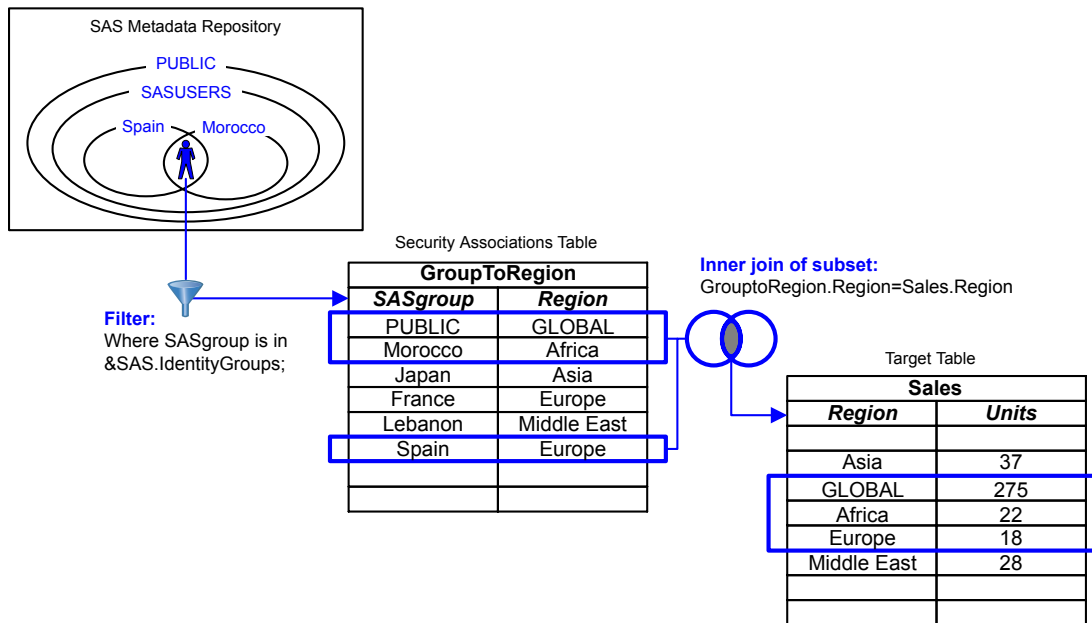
SAS Metadata Repository

PUBLIC

SASUSERS

Spain

Morocco

Filter:
Where SASgroup is in &SAS.IdentityGroups;

Security Associations Table

| GroupToRegion | |
|---|---|
| ***SASgroup*** | ***Region*** |
| PUBLIC | GLOBAL |
| Morocco | Africa |
| Japan | Asia |
| France | Europe |
| Lebanon | Middle East |
| Spain | Europe |
| | |
| | |

Inner join of subset:
GrouptoRegion.Region=Sales.Region

Target Table

| Sales | |
|---|---|
| ***Region*** | ***Units*** |
| | |
| Asia | 37 |
| GLOBAL | 275 |
| Africa | 22 |
| Europe | 18 |
| Middle East | 28 |
| | |
| | |